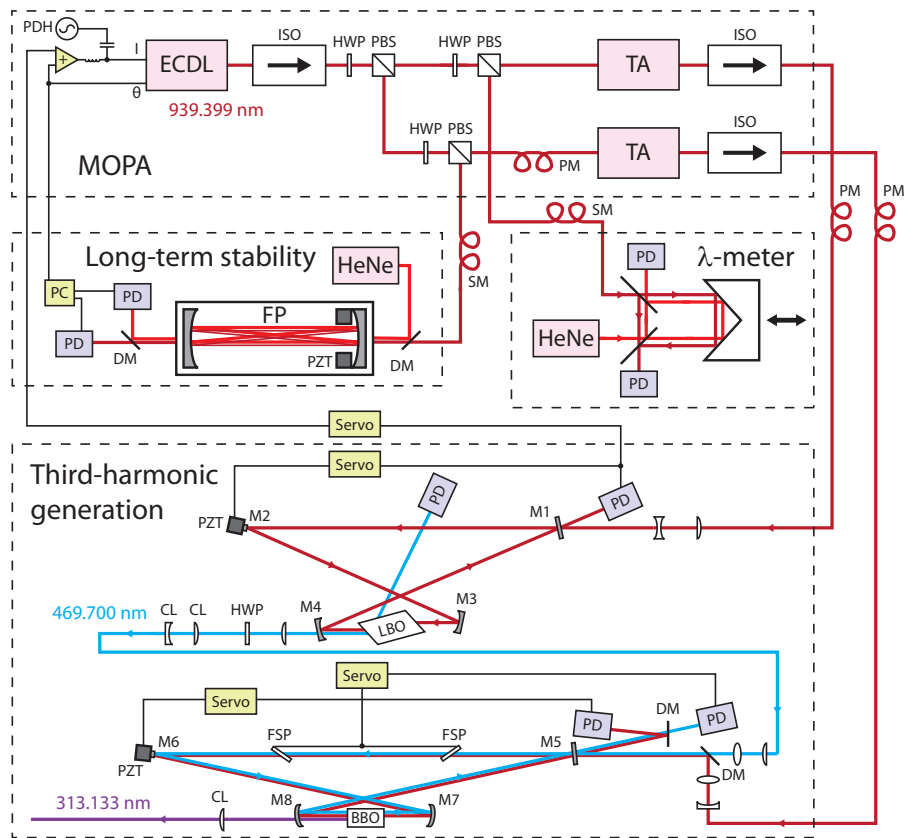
PDH
I
θ
ECDL
939.399 nm
ISO
HWP
PBS
HWP
PBS
TA
ISO
HWP
PBS
PM
TA
ISO
MOPA
PM
PM
SM
SM
Long-term stability
HeNe
PC
PD
FP
PD
DM
PZT
DM
λ-meter
PD
HeNe
PD
Servo
Servo
Third-harmonic generation
PD
PD
PZT
M2
M1
469.700 nm
CL
CL
HWP
M4
LBO
M3
Servo
Servo
PD
DM
PD
PZT
M6
FSP
FSP
M5
DM
313.133 nm
CL
M8
BBO
M7